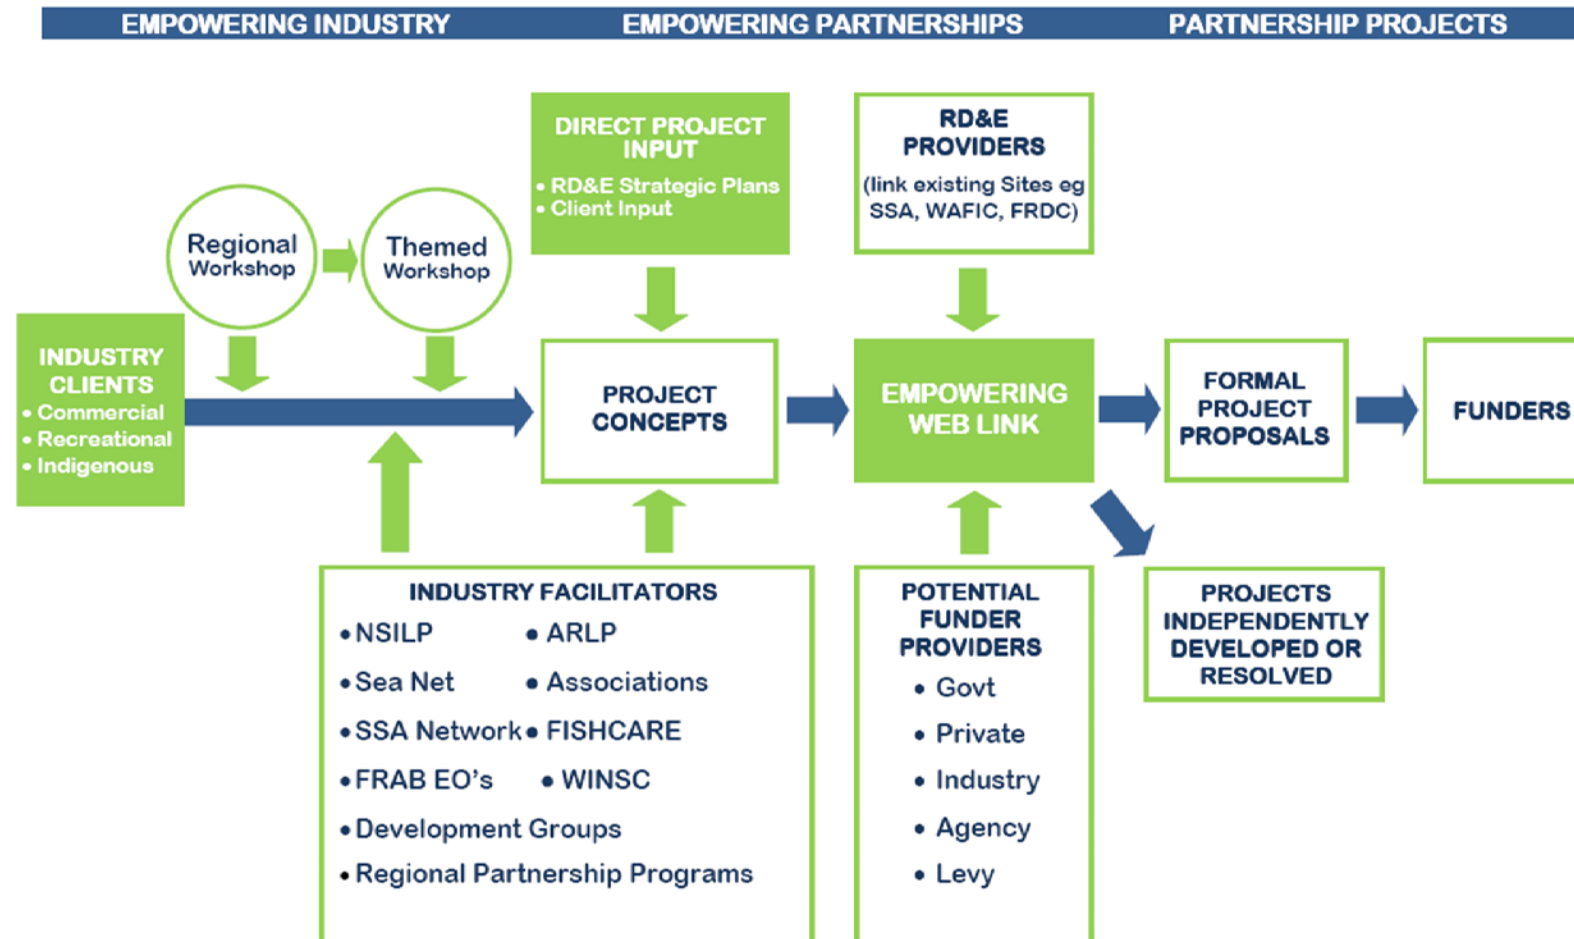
EMPOWERING INDUSTRY EMPOWERING PARTNERSHIPS PARTNERSHIP PROJECTS

DIRECT PROJECT INPUT
• RD&E Strategic Plans
• Client Input

RD&E PROVIDERS
(link existing Sites eg SSA, WAFIC, FRDC)

Regional Workshop

Themed Workshop

INDUSTRY CLIENTS
• Commercial
• Recreational
• Indigenous

PROJECT CONCEPTS

EMPOWERING WEB LINK

FORMAL PROJECT PROPOSALS

FUNDERS

PROJECTS INDEPENDENTLY DEVELOPED OR RESOLVED

INDUSTRY FACILITATORS
• NSILP
• ARLP
• Sea Net
• Associations
• SSA Network
• FISHCARE
• FRAB EO's
• WINSC
• Development Groups
• Regional Partnership Programs

POTENTIAL FUNDER PROVIDERS
• Govt
• Private
• Industry
• Agency
• Levy